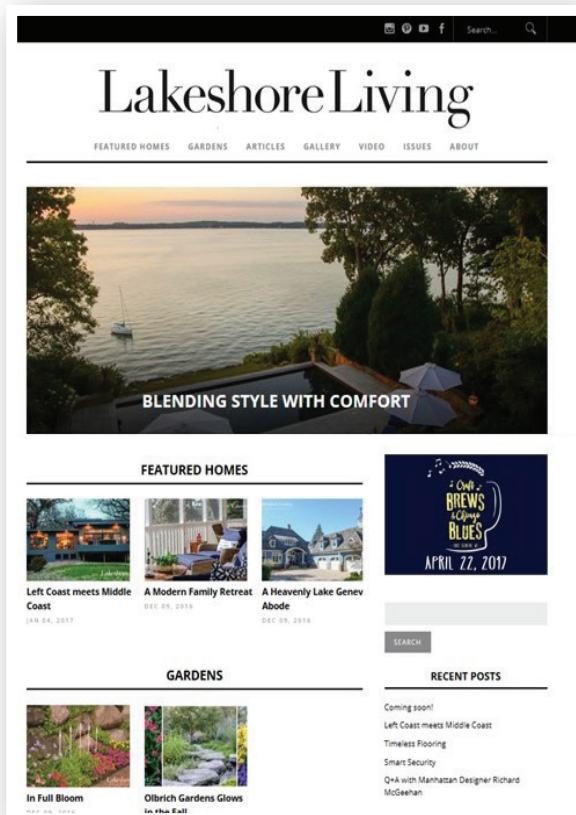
Search...

Lakeshore Living

FEATURED HOMES GARDENS ARTICLES GALLERY VIDEO ISSUES ABOUT

BLENDING STYLE WITH COMFORT

FEATURED HOMES

Left Coast meets Middle Coast
JAN 04, 2017

A Modern Family Retreat
DEC 09, 2016

A Heavenly Lake Genev Abode
DEC 09, 2016

Craft BREWS & Chicago BLUES
APRIL 22, 2017

SEARCH

GARDENS

In Full Bloom

Olbrich Gardens Glows in the Fall

RECENT POSTS

Coming soon!

Left Coast meets Middle Coast

Timeless Flooring

Smart Security

Q+A with Manhattan Designer Richard McGeehan